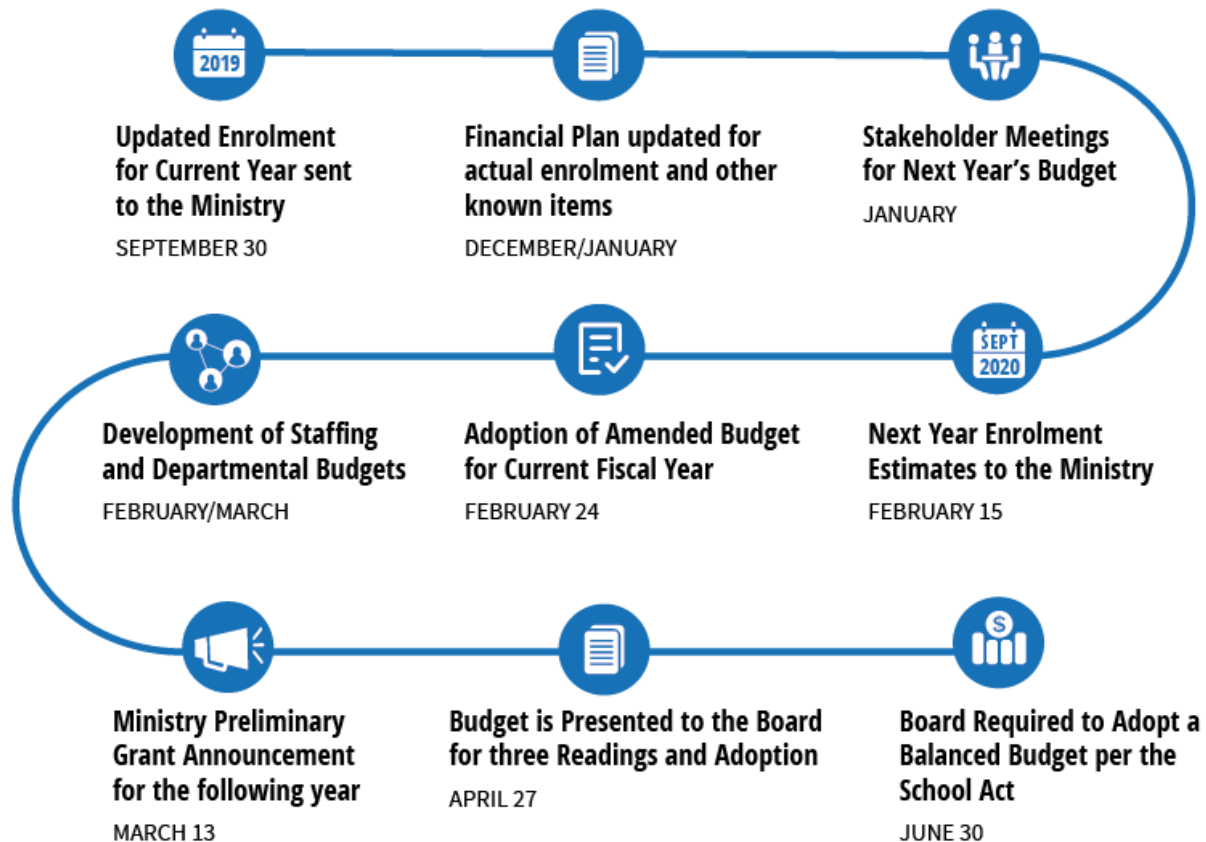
2019

Updated Enrolment for Current Year sent to the Ministry
SEPTEMBER 30

Financial Plan updated for actual enrolment and other known items
DECEMBER/JANUARY

Stakeholder Meetings for Next Year's Budget
JANUARY

SEPT 2020

Next Year Enrolment Estimates to the Ministry
FEBRUARY 15

Adoption of Amended Budget for Current Fiscal Year
FEBRUARY 24

Development of Staffing and Departmental Budgets
FEBRUARY/MARCH

Ministry Preliminary Grant Announcement for the following year
MARCH 13

Budget is Presented to the Board for three Readings and Adoption
APRIL 27

$

Board Required to Adopt a Balanced Budget per the School Act
JUNE 30